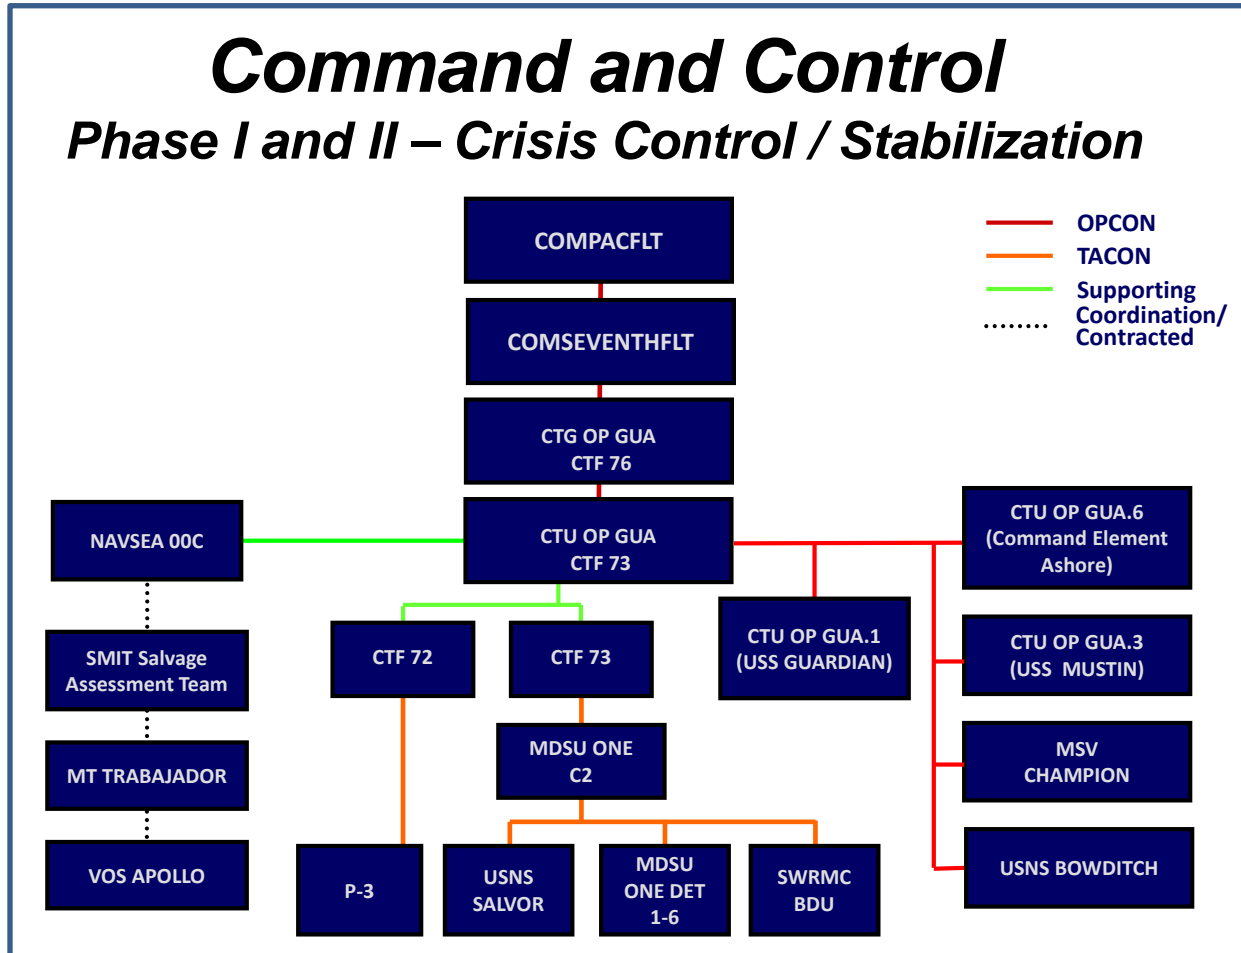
Command and Control
Phase I and II – Crisis Control / Stabilization

OPCON
TACON
Supporting
Coordination/
Contracted

COMPACFLT

COMSEVENTHFLT

CTG OP GUA
CTF 76

CTU OP GUA
CTF 73

NAVSEA 00C

SMIT Salvage
Assessment Team

MT TRABAJADOR

VOS APOLLO

CTF 72

CTF 73

CTU OP GUA.1
(USS GUARDIAN)

CTU OP GUA.6
(Command Element
Ashore)

CTU OP GUA.3
(USS MUSTIN)

MSV
CHAMPION

USNS BOWDITCH

MDSU ONE
C2

P-3

USNS
SALVOR

MDSU
ONE DET
1-6

SWRMC
BDU